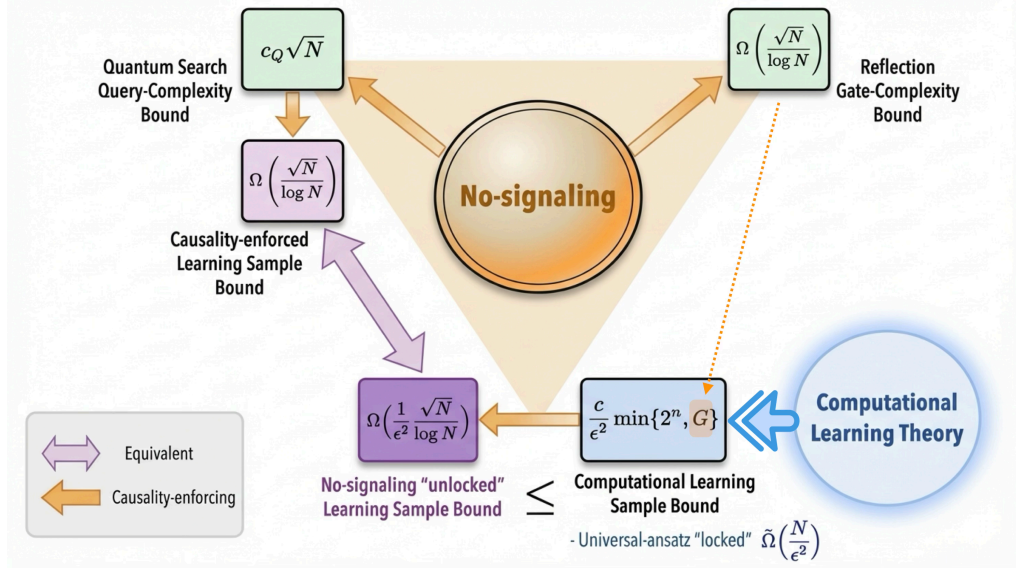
$c_Q\sqrt{N}$

Quantum Search Query-Complexity Bound

$\Omega\left(\frac{\sqrt{N}}{\log N}\right)$

Reflection Gate-Complexity Bound

$\Omega\left(\frac{\sqrt{N}}{\log N}\right)$

Causality-enforced Learning Sample Bound

No-signaling

$\Omega\left(\frac{1}{\epsilon^2}\frac{\sqrt{N}}{\log N}\right)$

$\frac{c}{\epsilon^2}\min\{2^n, G\}$

Computational Learning Theory

Equivalent

Causality-enforcing

No-signaling "unlocked" Learning Sample Bound

$\leq$

Computational Learning Sample Bound

- Universal-ansatz "locked" $\tilde{\Omega}\left(\frac{N}{\epsilon^2}\right)$